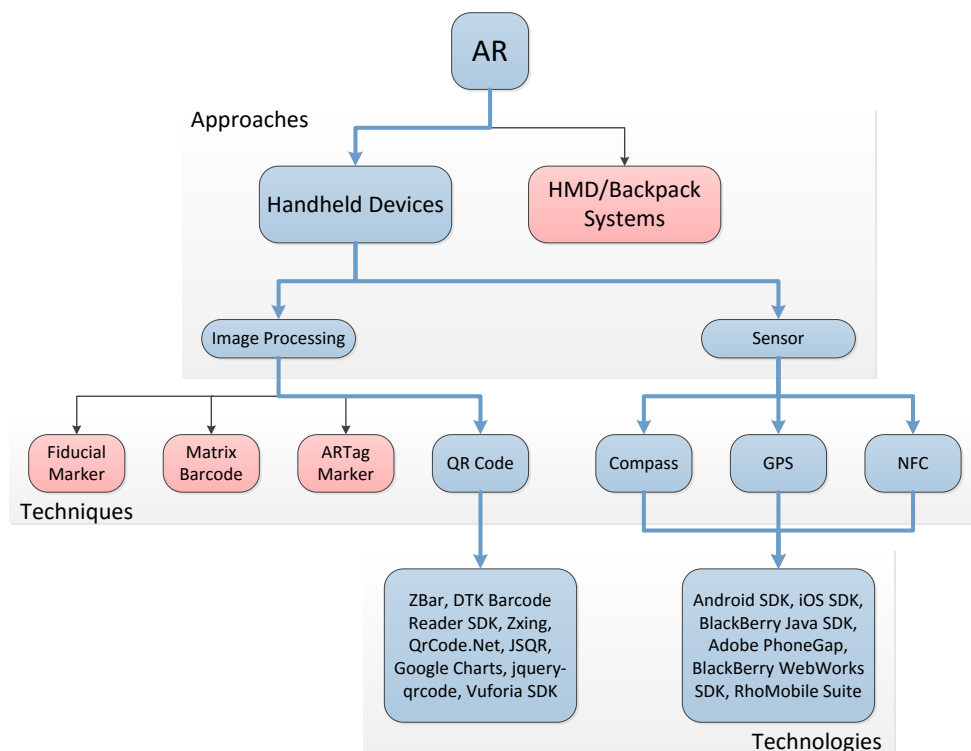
AR

Approaches

Handheld Devices

HMD/Backpack Systems

Image Processing

Sensor

Fiducial Marker

Matrix Barcode

ARTag Marker

QR Code

Compass

GPS

NFC

Techniques

ZBar, DTK Barcode Reader SDK, Zxing, QrCode.Net, JSQR, Google Charts, jquery-qrcode, Vuforia SDK

Android SDK, iOS SDK, BlackBerry Java SDK, Adobe PhoneGap, BlackBerry WebWorks SDK, RhoMobile Suite

Technologies